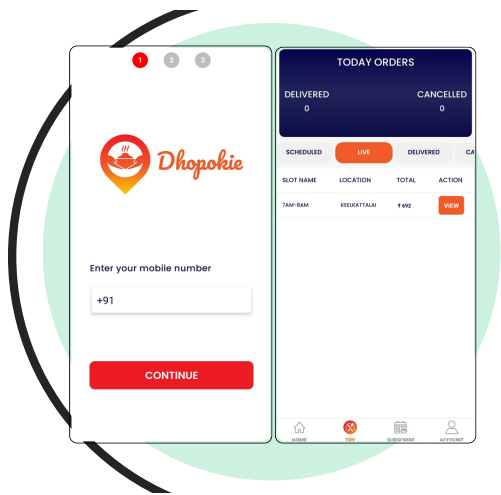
1 2 3

Dhopokie

Enter your mobile number

+91

CONTINUE

TODAY ORDERS

DELIVERED
0

CANCELLED
0

SCHEDULED LIVE DELIVERED CA

| SLOT NAME | LOCATION | TOTAL | ACTION |
|---|---|---|---|
| 7AM-8AM | KEELKATTALAI | ₹ 692 | VIEW |

HOME TRY SUBSCRIBE ACCOUNT